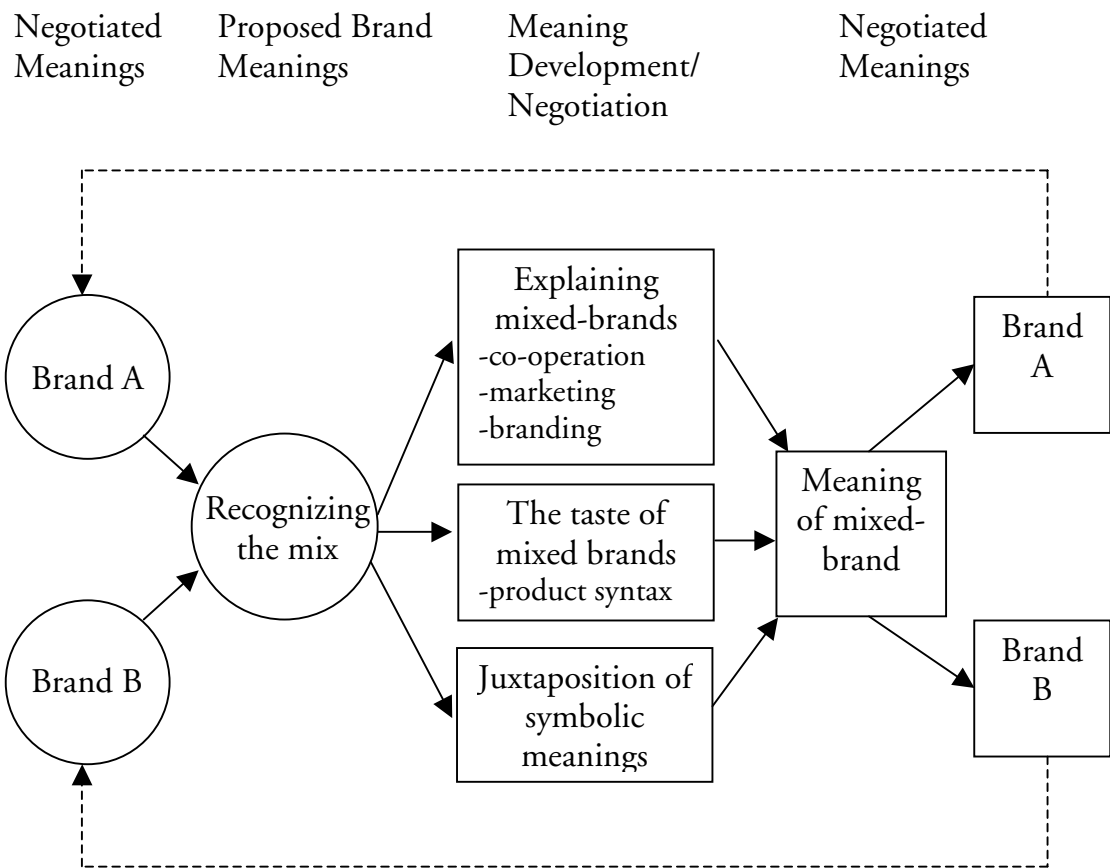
Negotiated Meanings

Proposed Brand Meanings

Meaning Development/ Negotiation

Negotiated Meanings

Brand A

Brand B

Recognizing the mix

Explaining mixed-brands
-co-operation
-marketing
-branding

The taste of mixed brands
-product syntax

Juxtaposition of symbolic meanings

Meaning of mixed-brand

Brand A

Brand B